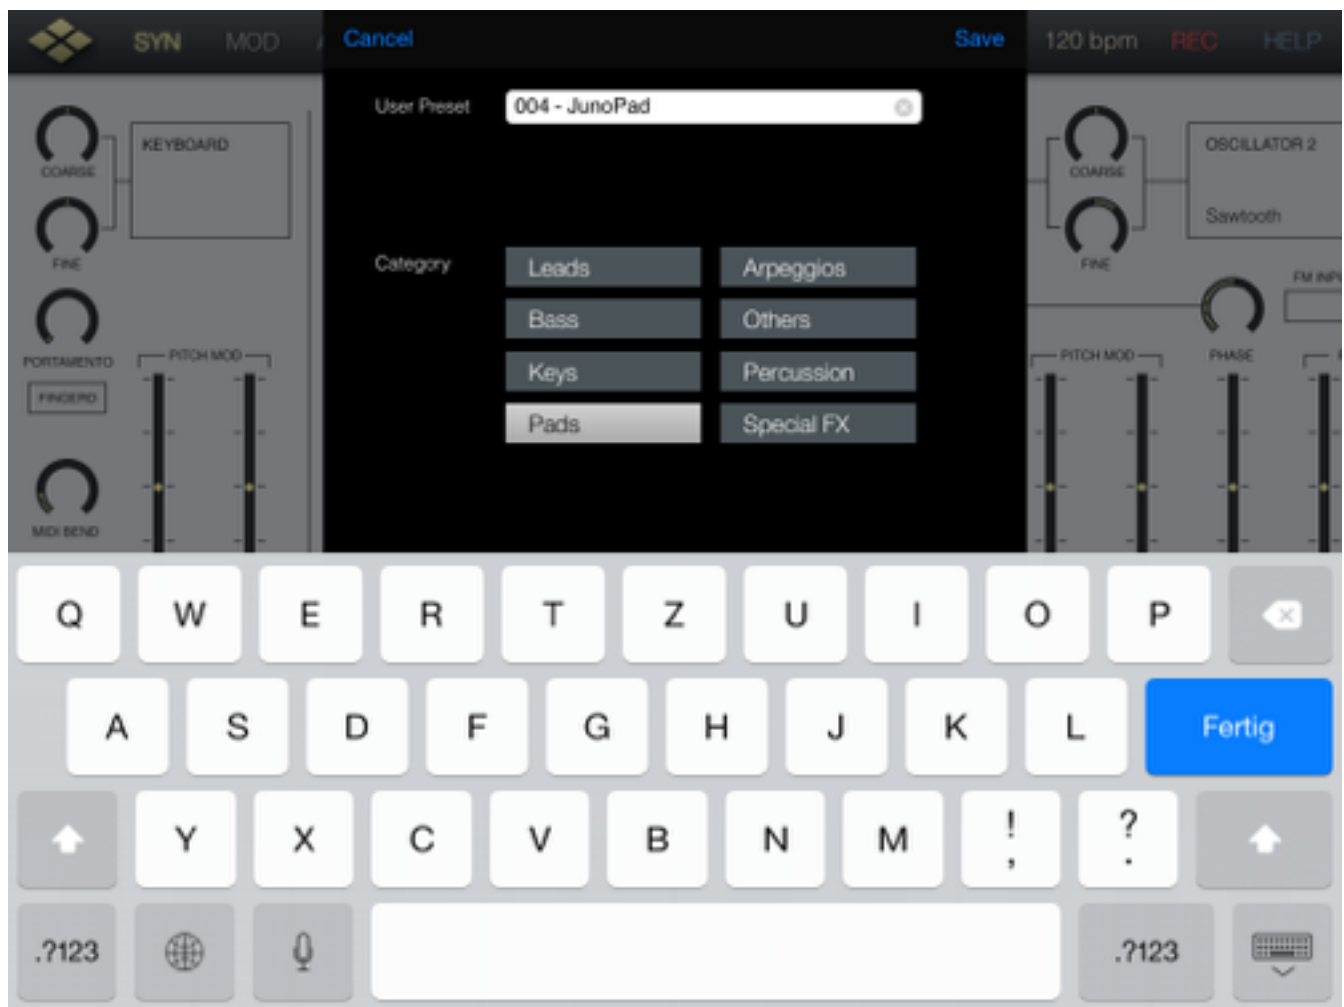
SYN MOD
Cancel
Save
120 bpm REC HELP

COARSE
KEYBOARD
FINE
PORTAMENTO
FINGERED
PITCH MOD
MIDI BEND

User Preset
004 - JunoPad

Category
Leads
Arpeggios
Bass
Others
Keys
Percussion
Pads
Special FX

COARSE
OSCILLATOR 2
Sawtooth
FINE
FM INPU
PITCH MOD
PHASE

Q W E R T Z U I O P
A S D F G H J K L Fertig
Y X C V B N M ! , ? .
.?123 .?123